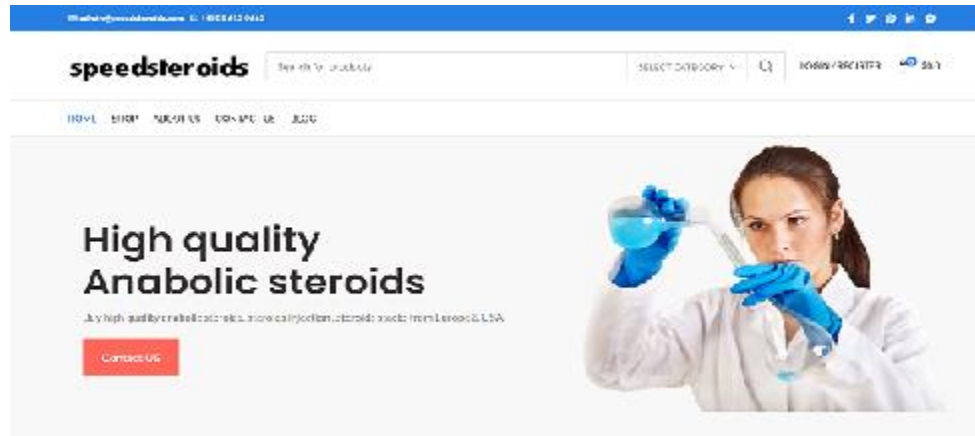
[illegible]

speedsteroids

Search for products

SELECT CATEGORY

LOGIN / REGISTER

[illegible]

HOME SHOP ABOUT US CONTACT US BLOG

High quality
Anabolic steroids

Buy high quality anabolic steroids, orals and injection steroids made from Europe & USA

Contact US